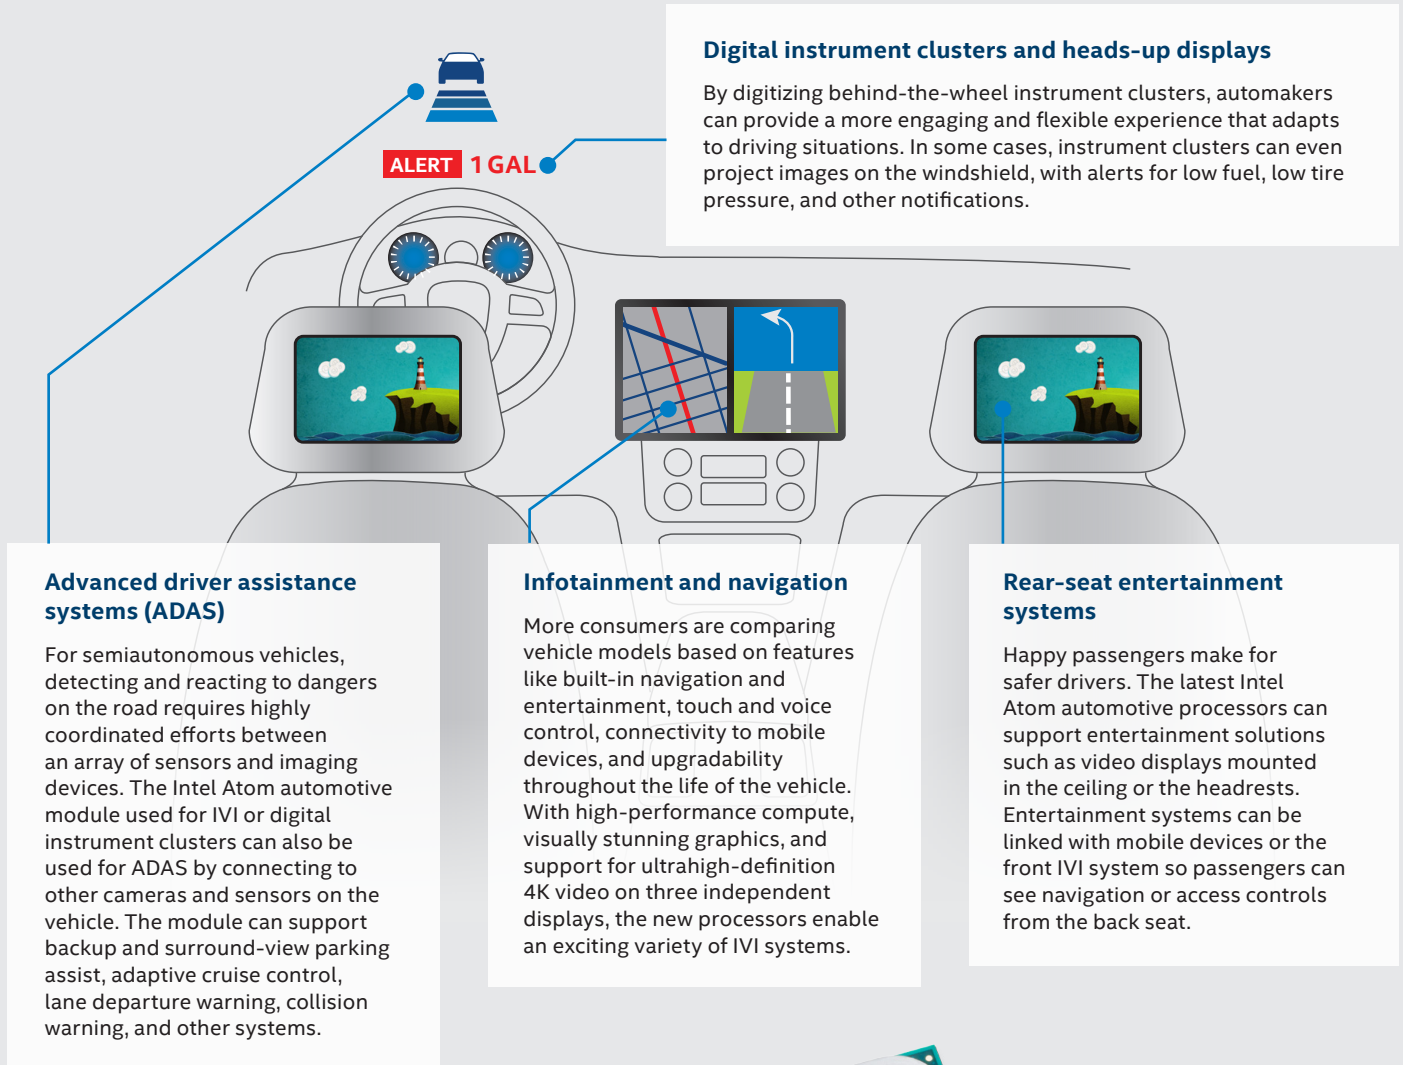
ALERT 1 GAL

Digital instrument clusters and heads-up displays

By digitizing behind-the-wheel instrument clusters, automakers can provide a more engaging and flexible experience that adapts to driving situations. In some cases, instrument clusters can even project images on the windshield, with alerts for low fuel, low tire pressure, and other notifications.

Advanced driver assistance systems (ADAS)

For semiautonomous vehicles, detecting and reacting to dangers on the road requires highly coordinated efforts between an array of sensors and imaging devices. The Intel Atom automotive module used for IVI or digital instrument clusters can also be used for ADAS by connecting to other cameras and sensors on the vehicle. The module can support backup and surround-view parking assist, adaptive cruise control, lane departure warning, collision warning, and other systems.

Infotainment and navigation

More consumers are comparing vehicle models based on features like built-in navigation and entertainment, touch and voice control, connectivity to mobile devices, and upgradability throughout the life of the vehicle. With high-performance compute, visually stunning graphics, and support for ultrahigh-definition 4K video on three independent displays, the new processors enable an exciting variety of IVI systems.

Rear-seat entertainment systems

Happy passengers make for safer drivers. The latest Intel Atom automotive processors can support entertainment solutions such as video displays mounted in the ceiling or the headrests. Entertainment systems can be linked with mobile devices or the front IVI system so passengers can see navigation or access controls from the back seat.